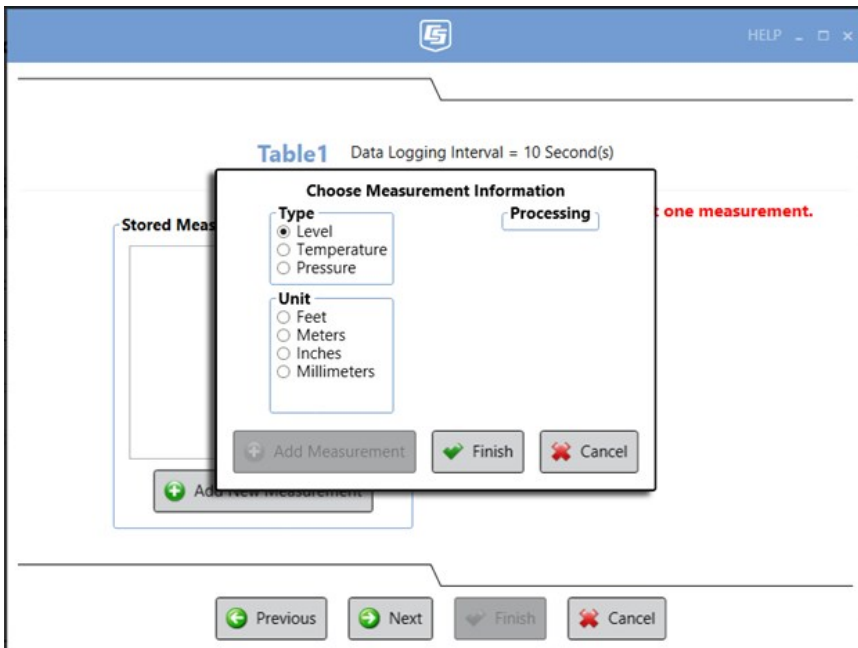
HELP _ □ ×

Table1 Data Logging Interval = 10 Second(s)

Stored Meas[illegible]

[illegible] one measurement.

Choose Measurement Information

Type
Level
Temperature
Pressure

Processing

Unit
Feet
Meters
Inches
Millimeters

Add Measurement
Finish
Cancel

Add New Measurement

Previous
Next
Finish
Cancel